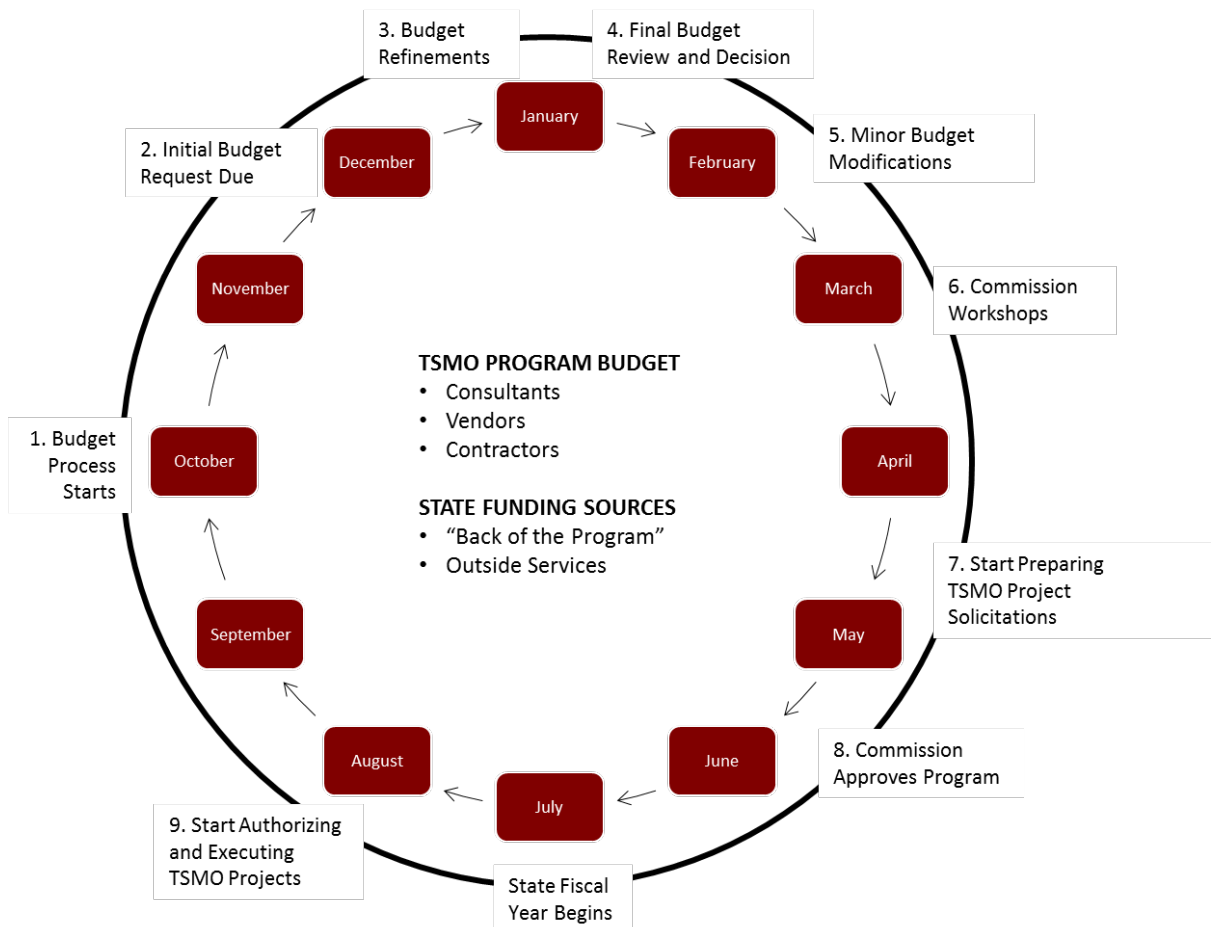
3. Budget Refinements

4. Final Budget Review and Decision

2. Initial Budget Request Due

December

January

February

5. Minor Budget Modifications

November

March

6. Commission Workshops

TSMO PROGRAM BUDGET
• Consultants
• Vendors
• Contractors

STATE FUNDING SOURCES
• "Back of the Program"
• Outside Services

1. Budget Process Starts

October

April

7. Start Preparing TSMO Project Solicitations

September

May

August

June

8. Commission Approves Program

July

9. Start Authorizing and Executing TSMO Projects

State Fiscal Year Begins